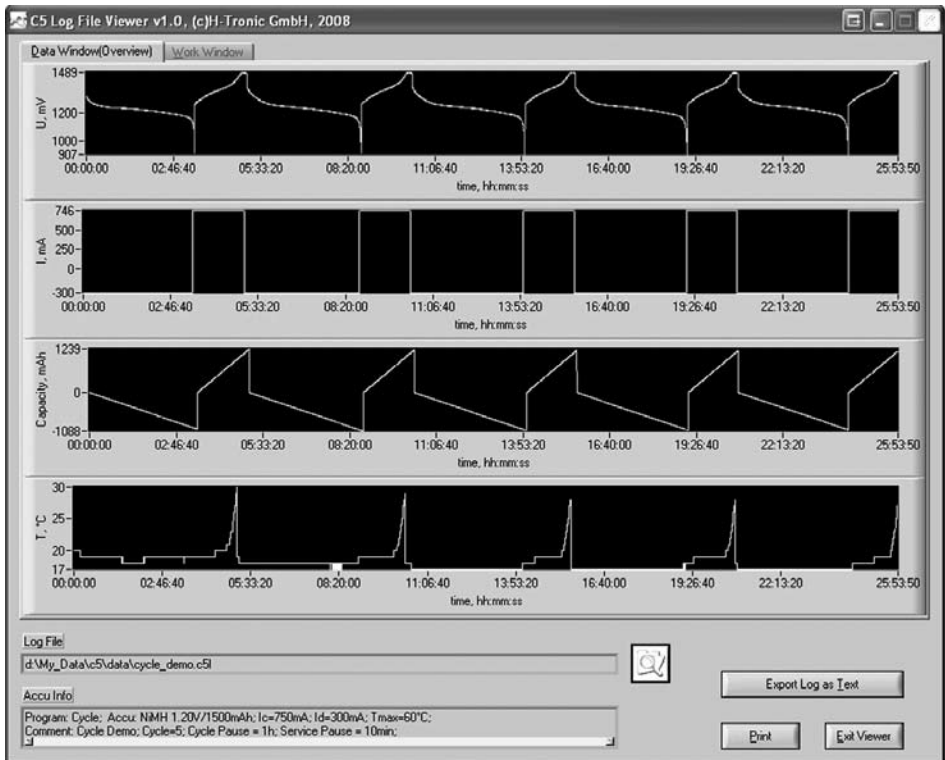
C5 Log File Viewer v1.0, (c)H-Tronic GmbH, 2008

Data Window(Overview) Work Window

1489
U, mV
1200
1000
907
00:00:00 02:46:40 05:33:20 08:20:00 11:06:40 13:53:20 16:40:00 19:26:40 22:13:20 25:53:50
time, hh:mm:ss

746
500
I, mA
250
0
-300
00:00:00 02:46:40 05:33:20 08:20:00 11:06:40 13:53:20 16:40:00 19:26:40 22:13:20 25:53:50
time, hh:mm:ss

1239
Capacity, mAh
0
-1088
00:00:00 02:46:40 05:33:20 08:20:00 11:06:40 13:53:20 16:40:00 19:26:40 22:13:20 25:53:50
time, hh:mm:ss

30
T, °C
25
20
17
00:00:00 02:46:40 05:33:20 08:20:00 11:06:40 13:53:20 16:40:00 19:26:40 22:13:20 25:53:50
time, hh:mm:ss

Log File
d:\My_Data\c5\data\cycle_demo.c5l

Accu Info
Program: Cycle; Accu: NiMH 1.20V/1500mAh; Ic=750mA; Id=300mA; Tmax=60°C;
Comment: Cycle Demo; Cycle=5; Cycle Pause = 1h; Service Pause = 10min;

Export Log as Text

Print

Exit Viewer